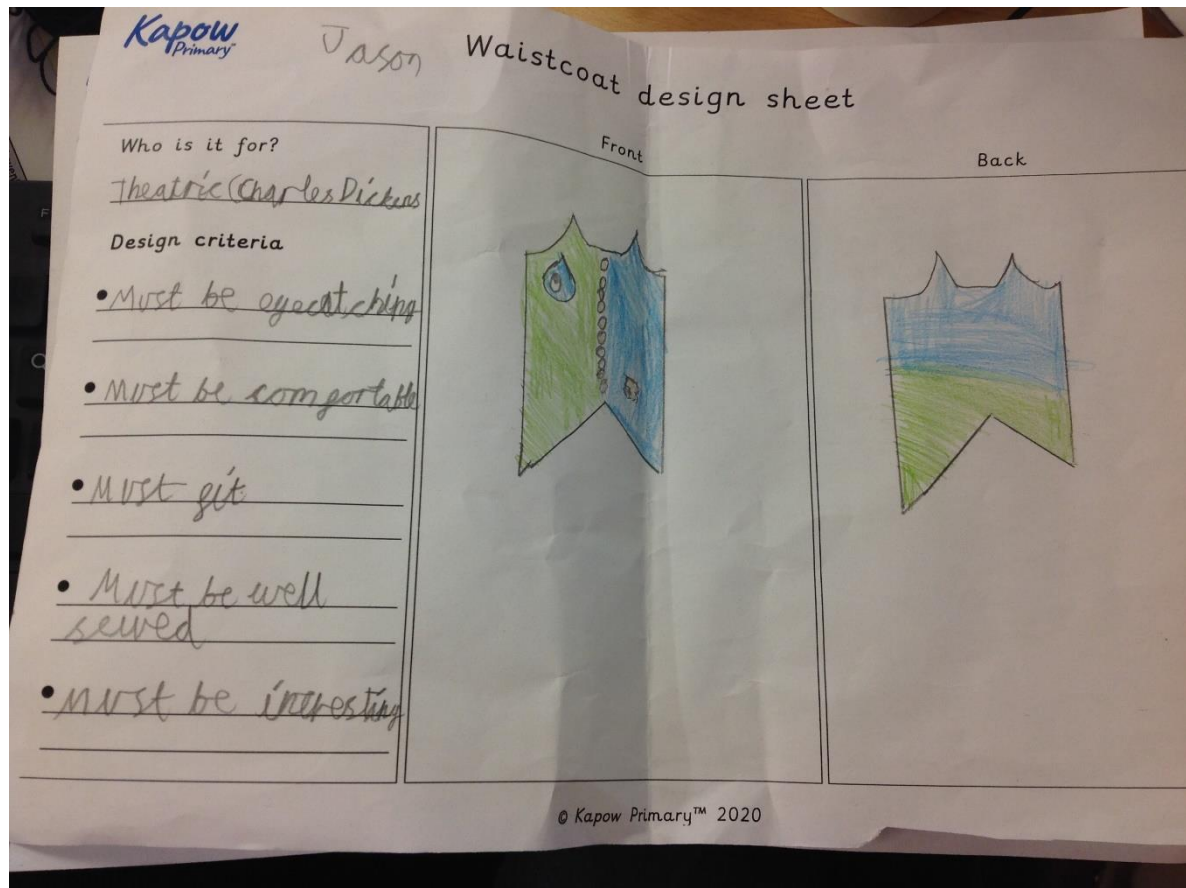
Kapow Primary

Jason

Waistcoat design sheet

Who is it for?

Theatric (Charles Dickens

Design criteria

• Must be eyecatching

• Must be comfortable

• Must fit

• Must be well sewed

• Must be interesting

Front

Back

© Kapow Primary™ 2020